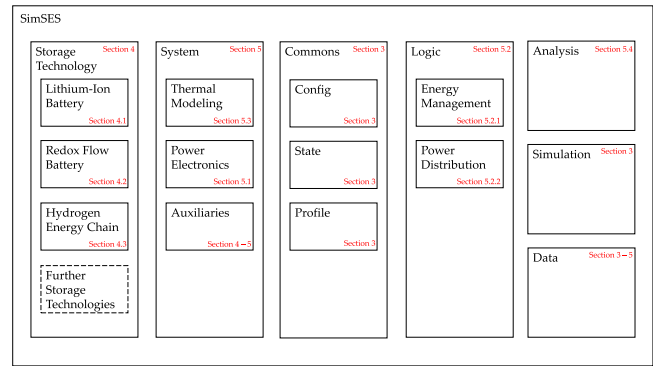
SimSES

Storage Technology Section 4

Lithium-Ion Battery Section 4.1

Redox Flow Battery Section 4.2

Hydrogen Energy Chain Section 4.3

Further Storage Technologies

System Section 5

Thermal Modeling Section 5.3

Power Electronics Section 5.1

Auxiliaries Section 4 – 5

Commons Section 3

Config Section 3

State Section 3

Profile Section 3

Logic Section 5.2

Energy Management Section 5.2.1

Power Distribution Section 5.2.2

Analysis Section 5.4

Simulation Section 3

Data Section 3 – 5